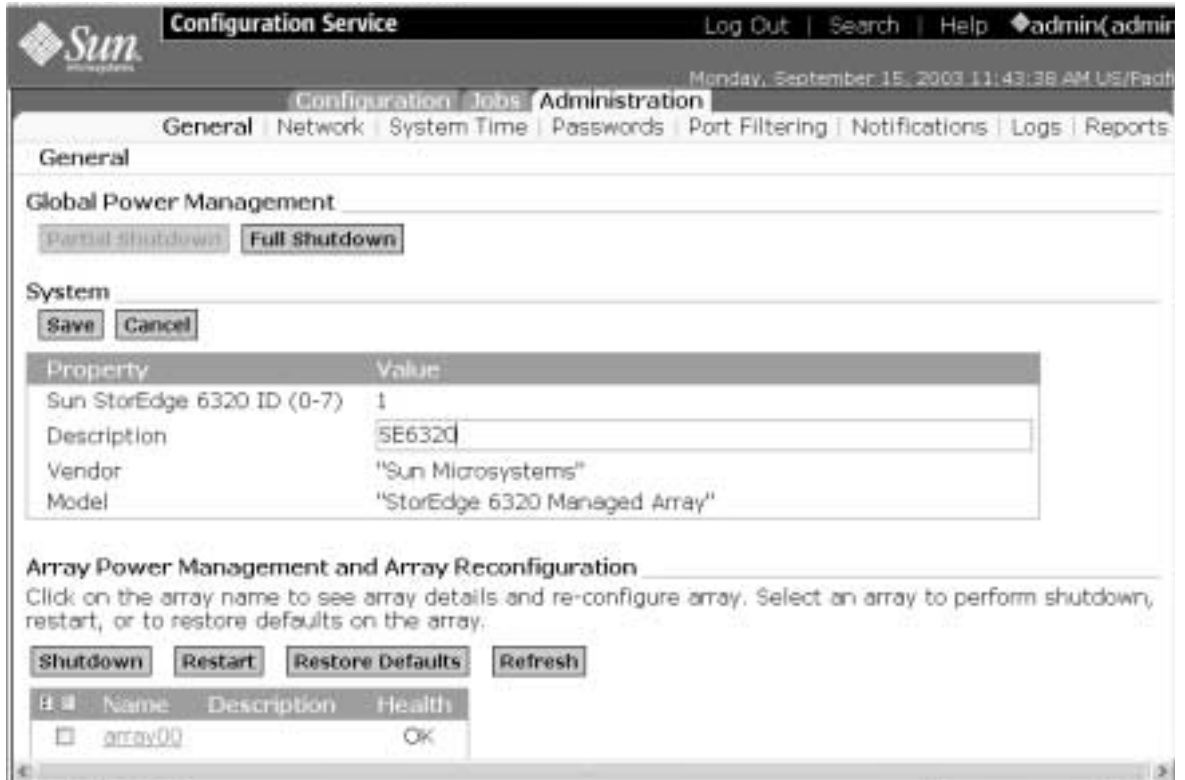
Sun Microsystems

Configuration Service

Log Out | Search | Help ◆admin(admin

Monday, September 15, 2003 11:43:38 AM US/Pacifi

Configuration Jobs Administration

General | Network | System Time | Passwords | Port Filtering | Notifications | Logs | Reports

General

Global Power Management

Partial Shutdown Full Shutdown

System

Save Cancel

| Property | Value |
|---|---|
| Sun StorEdge 6320 ID (0-7) | 1 |
| Description | SE6320 |
| Vendor | "Sun Microsystems" |
| Model | "StorEdge 6320 Managed Array" |

Array Power Management and Array Reconfiguration

Click on the array name to see array details and re-configure array. Select an array to perform shutdown, restart, or to restore defaults on the array.

Shutdown Restart Restore Defaults Refresh

| | Name | Description | Health |
|---|---|---|---|
| ☐ | array00 | | OK |